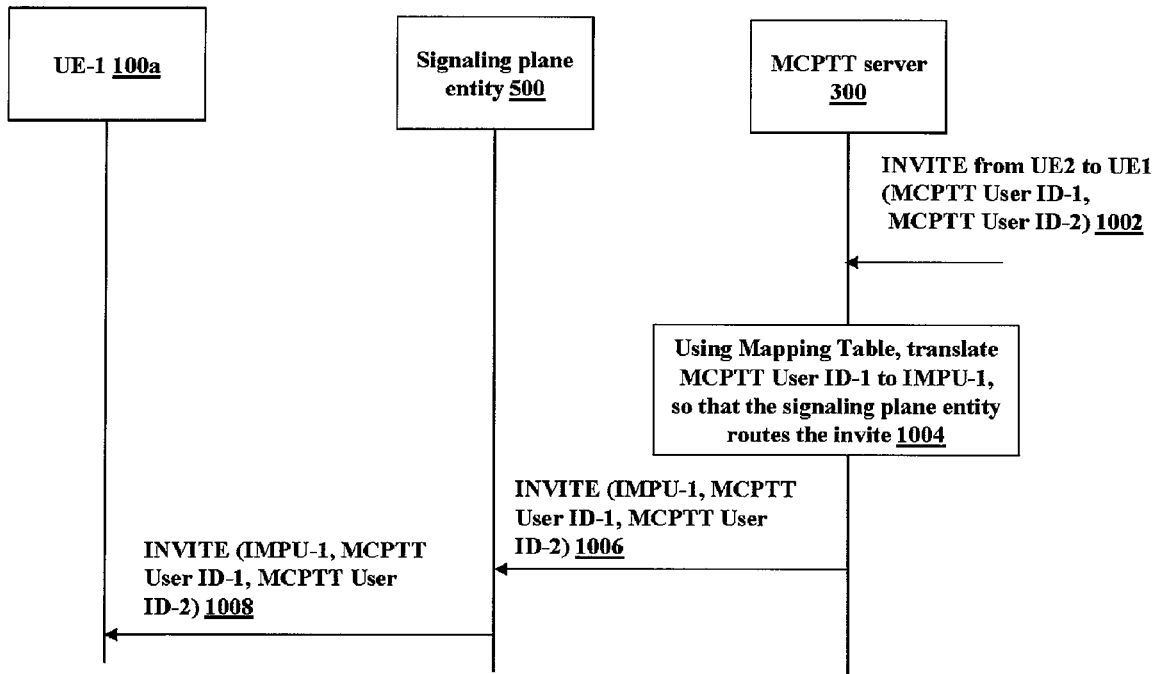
UE-1 100a

Signaling plane entity 500

MCPTT server 300

INVITE from UE2 to UE1 (MCPTT User ID-1, MCPTT User ID-2) 1002

Using Mapping Table, translate MCPTT User ID-1 to IMPU-1, so that the signaling plane entity routes the invite 1004

INVITE (IMPU-1, MCPTT User ID-1, MCPTT User ID-2) 1006

INVITE (IMPU-1, MCPTT User ID-1, MCPTT User ID-2) 1008